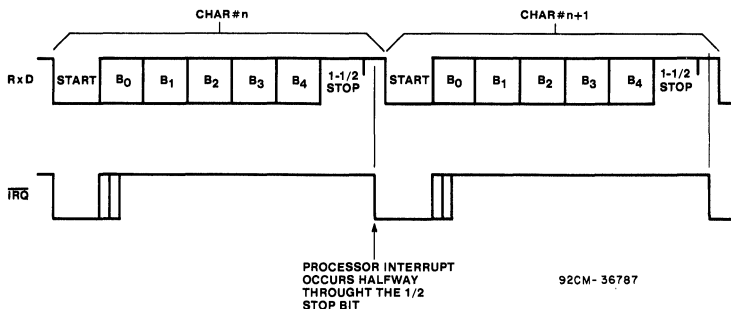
CHAR#n

CHAR#n+1

RxD

START $B_0$ $B_1$ $B_2$ $B_3$ $B_4$ 1-1/2 STOP

START $B_0$ $B_1$ $B_2$ $B_3$ $B_4$ 1-1/2 STOP

$\overline{IRQ}$

PROCESSOR INTERRUPT OCCURS HALFWAY THROUGHT THE 1/2 STOP BIT

92CM- 36787